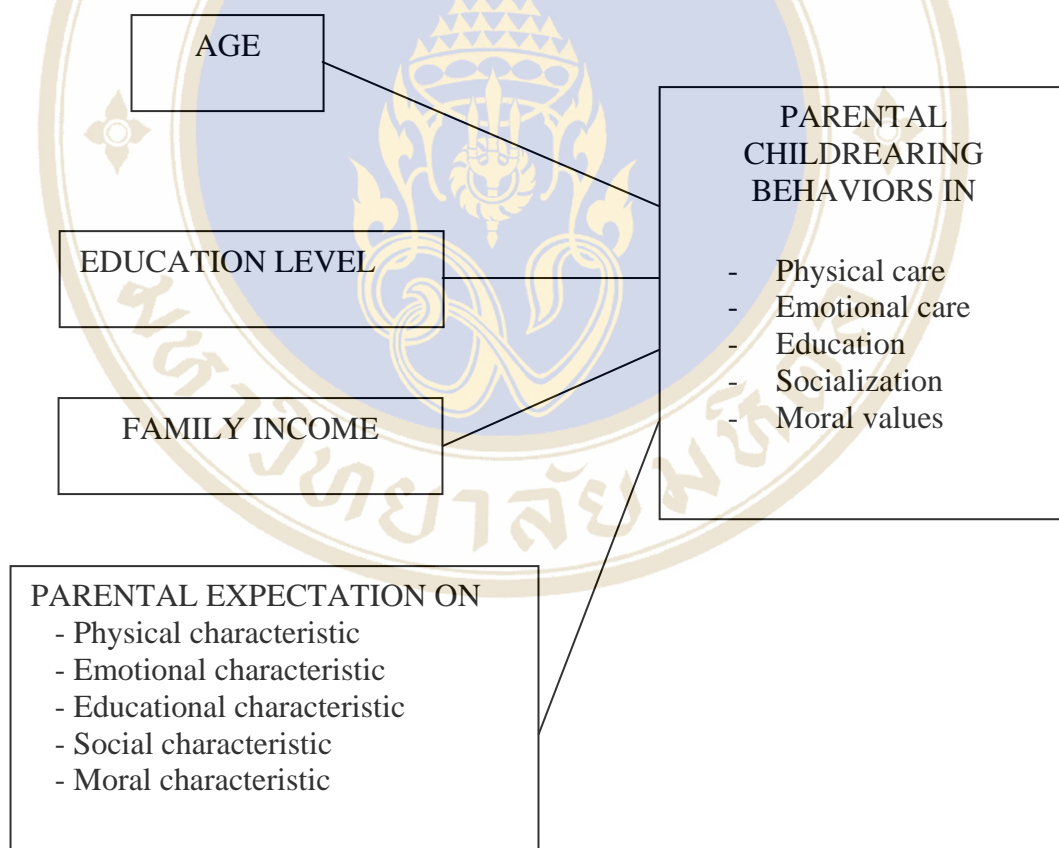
AGE

EDUCATION LEVEL

FAMILY INCOME

PARENTAL CHILDREARING BEHAVIORS IN

- Physical care
- Emotional care
- Education
- Socialization
- Moral values

PARENTAL EXPECTATION ON
- Physical characteristic
- Emotional characteristic
- Educational characteristic
- Social characteristic
- Moral characteristic

มหาวิทยาลัยมหิดล